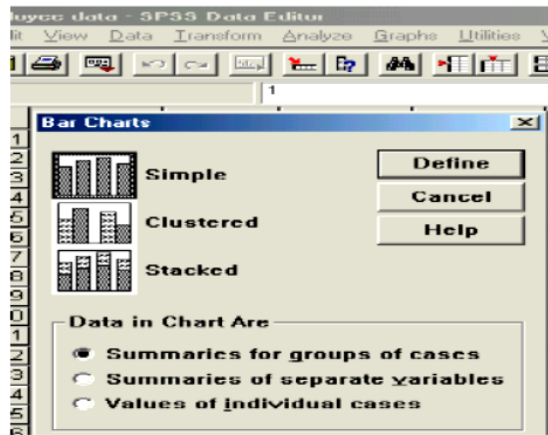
luyee data - SPSS Data Editor
lit View Data Transform Analyze Graphs Utilities
1
Bar Charts
Simple
Clustered
Stacked
Define
Cancel
Help
Data in Chart Are
Summaries for groups of cases
Summaries of separate variables
Values of individual cases
1
2
3
4
5
6
7
8
9
0
1
2
3
4
5
6